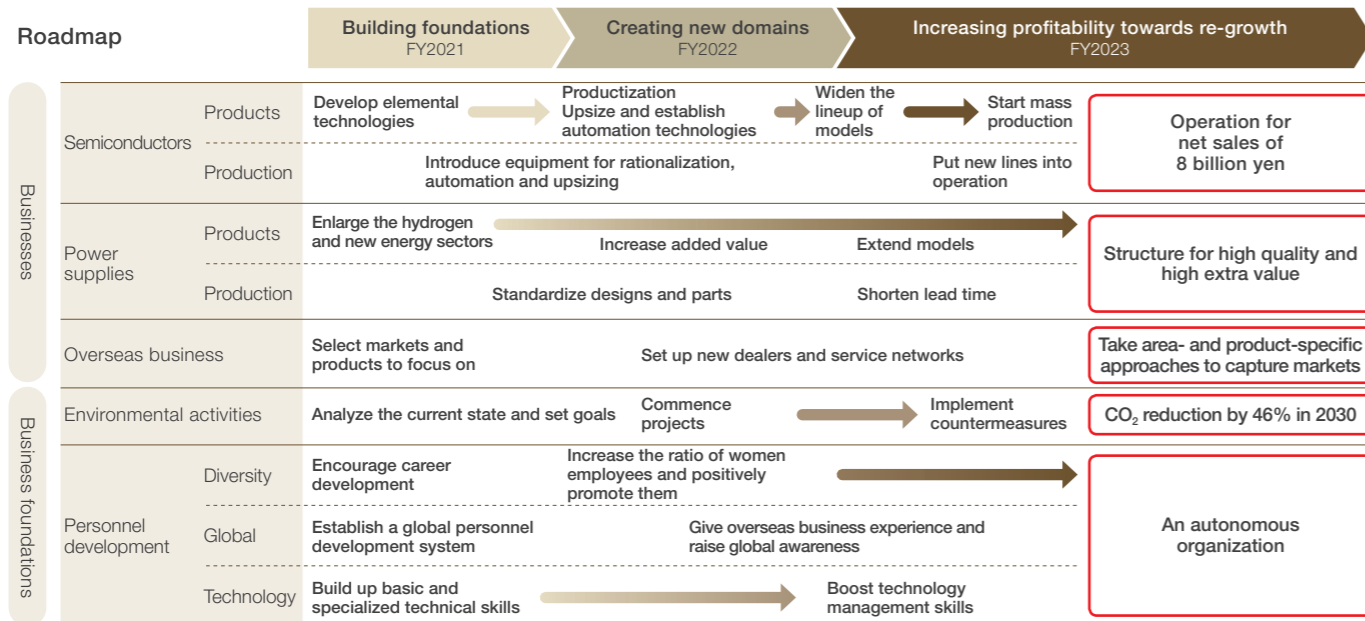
Roadmap

Building foundations
FY2021

Creating new domains
FY2022

Increasing profitability towards re-growth
FY2023

Businesses

Semiconductors

Products

Develop elemental technologies

Productization
Upsize and establish automation technologies

Widen the lineup of models

Start mass production

Production

Introduce equipment for rationalization, automation and upsizing

Put new lines into operation

Operation for net sales of 8 billion yen

Power supplies

Products

Enlarge the hydrogen and new energy sectors

Increase added value

Extend models

Production

Standardize designs and parts

Shorten lead time

Structure for high quality and high extra value

Overseas business

Select markets and products to focus on

Set up new dealers and service networks

Take area- and product-specific approaches to capture markets

Business foundations

Environmental activities

Analyze the current state and set goals

Commence projects

Implement countermeasures

$CO_2$ reduction by 46% in 2030

Personnel development

Diversity

Encourage career development

Increase the ratio of women employees and positively promote them

Global

Establish a global personnel development system

Give overseas business experience and raise global awareness

Technology

Build up basic and specialized technical skills

Boost technology management skills

An autonomous organization